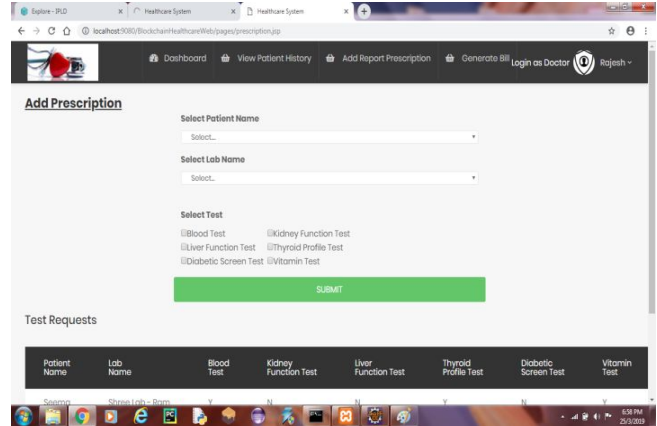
Explore - IPLD
Healthcare System
Healthcare System

localhost:9080/BlockchainHealthcareWeb/pages/prescription.jsp

Dashboard View Patient History Add Report Prescription Generate Bill Login as Doctor Rajesh

Add Prescription

Select Patient Name

Select...

Select Lab Name

Select...

Select Test

Blood Test
Kidney Function Test
Liver Function Test
Thyroid Profile Test
Diabetic Screen Test
Vitamin Test

SUBMIT

Test Requests

| Patient Name | Lab Name | Blood Test | Kidney Function Test | Liver Function Test | Thyroid Profile Test | Diabetic Screen Test | Vitamin Test |
|---|---|---|---|---|---|---|---|
| Seema | Shree Lab - Ram | Y | N | N | Y | N | Y |

6:58 PM
25/3/2019